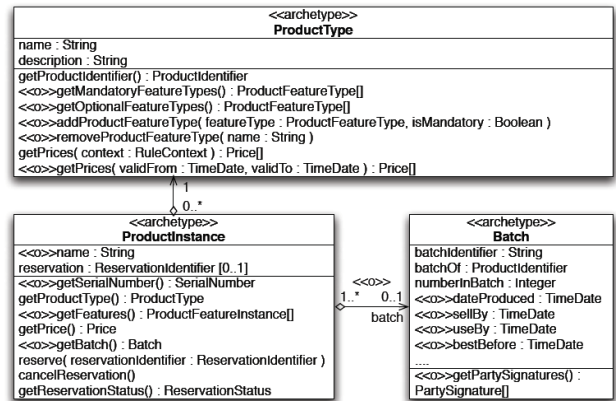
<<archetype>>
ProductType

name : String
description : String

getProductIdentifier() : ProductIdentifier
<<o>>getMandatoryFeatureTypes() : ProductFeatureType[]
<<o>>getOptionalFeatureTypes() : ProductFeatureType[]
<<o>>addProductFeatureType( featureType : ProductFeatureType, isMandatory : Boolean )
<<o>>removeProductFeatureType( name : String )
getPrices( context : RuleContext ) : Price[]
<<o>>getPrices( validFrom : TimeDate, validTo : TimeDate ) : Price[]

1
0..*

<<archetype>>
ProductInstance

<<o>>name : String
reservation : ReservationIdentifier [0..1]

<<o>>getSerialNumber() : SerialNumber
getProductType() : ProductType
<<o>>getFeatures() : ProductFeatureInstance[]
getPrice() : Price
<<o>>getBatch() : Batch
reserve( reservationIdentifier : ReservationIdentifier )
cancelReservation()
getReservationStatus() : ReservationStatus

<<o>>
1..*
0..1
batch

<<archetype>>
Batch

batchIdentifier : String
batchOf : ProductIdentifier
numberInBatch : Integer
<<o>>dateProduced : TimeDate
<<o>>sellBy : TimeDate
<<o>>useBy : TimeDate
<<o>>bestBefore : TimeDate
....

<<o>>getPartySignatures() : PartySignature[]